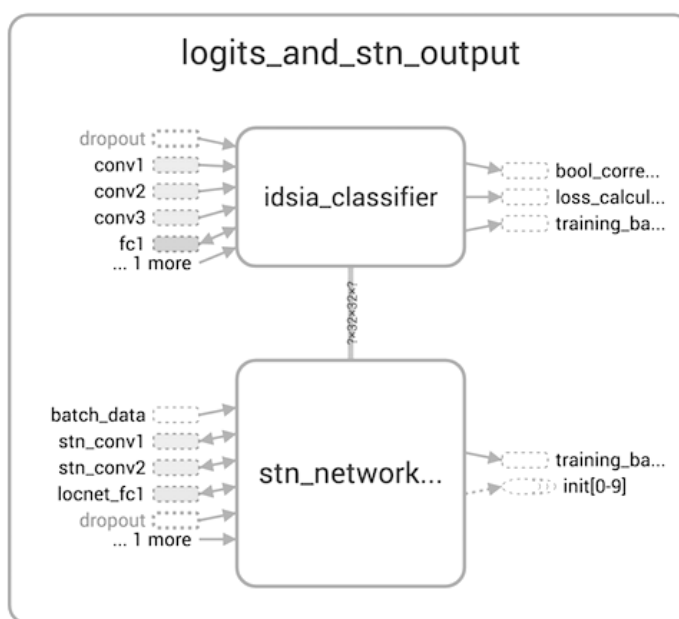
logits_and_stn_output

dropout
conv1
conv2
conv3
fc1
... 1 more

idsia_classifier

bool_corre...
loss_calcul...
training_ba...

?×32×32×?

batch_data
stn_conv1
stn_conv2
locnet_fc1
dropout
... 1 more

stn_network...

training_ba...
init[0-9]